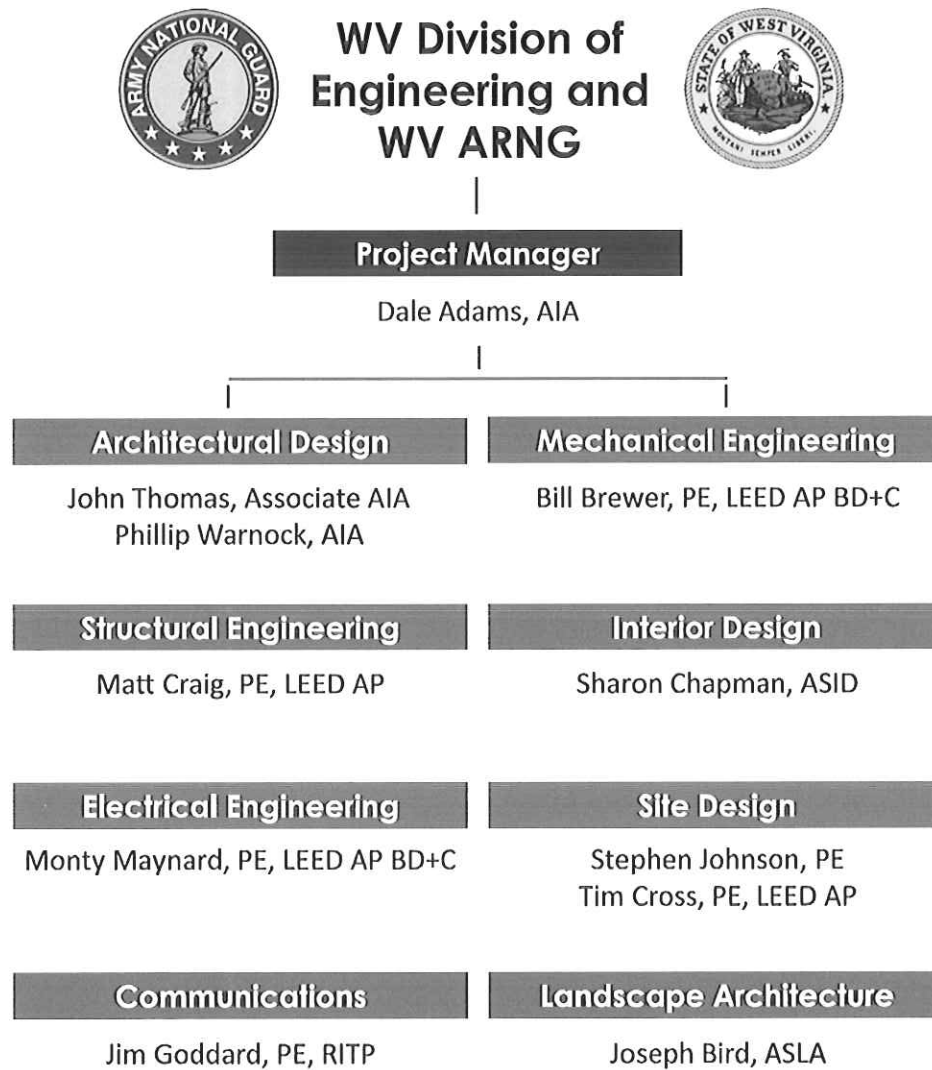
ARMY NATIONAL GUARD

WV Division of Engineering and WV ARNG

STATE OF WEST VIRGINIA
MONTANI SEMPER LIBERI

Project Manager

Dale Adams, AIA

Architectural Design

John Thomas, Associate AIA
Phillip Warnock, AIA

Mechanical Engineering

Bill Brewer, PE, LEED AP BD+C

Structural Engineering

Matt Craig, PE, LEED AP

Interior Design

Sharon Chapman, ASID

Electrical Engineering

Monty Maynard, PE, LEED AP BD+C

Site Design

Stephen Johnson, PE
Tim Cross, PE, LEED AP

Communications

Jim Goddard, PE, RITP

Landscape Architecture

Joseph Bird, ASLA